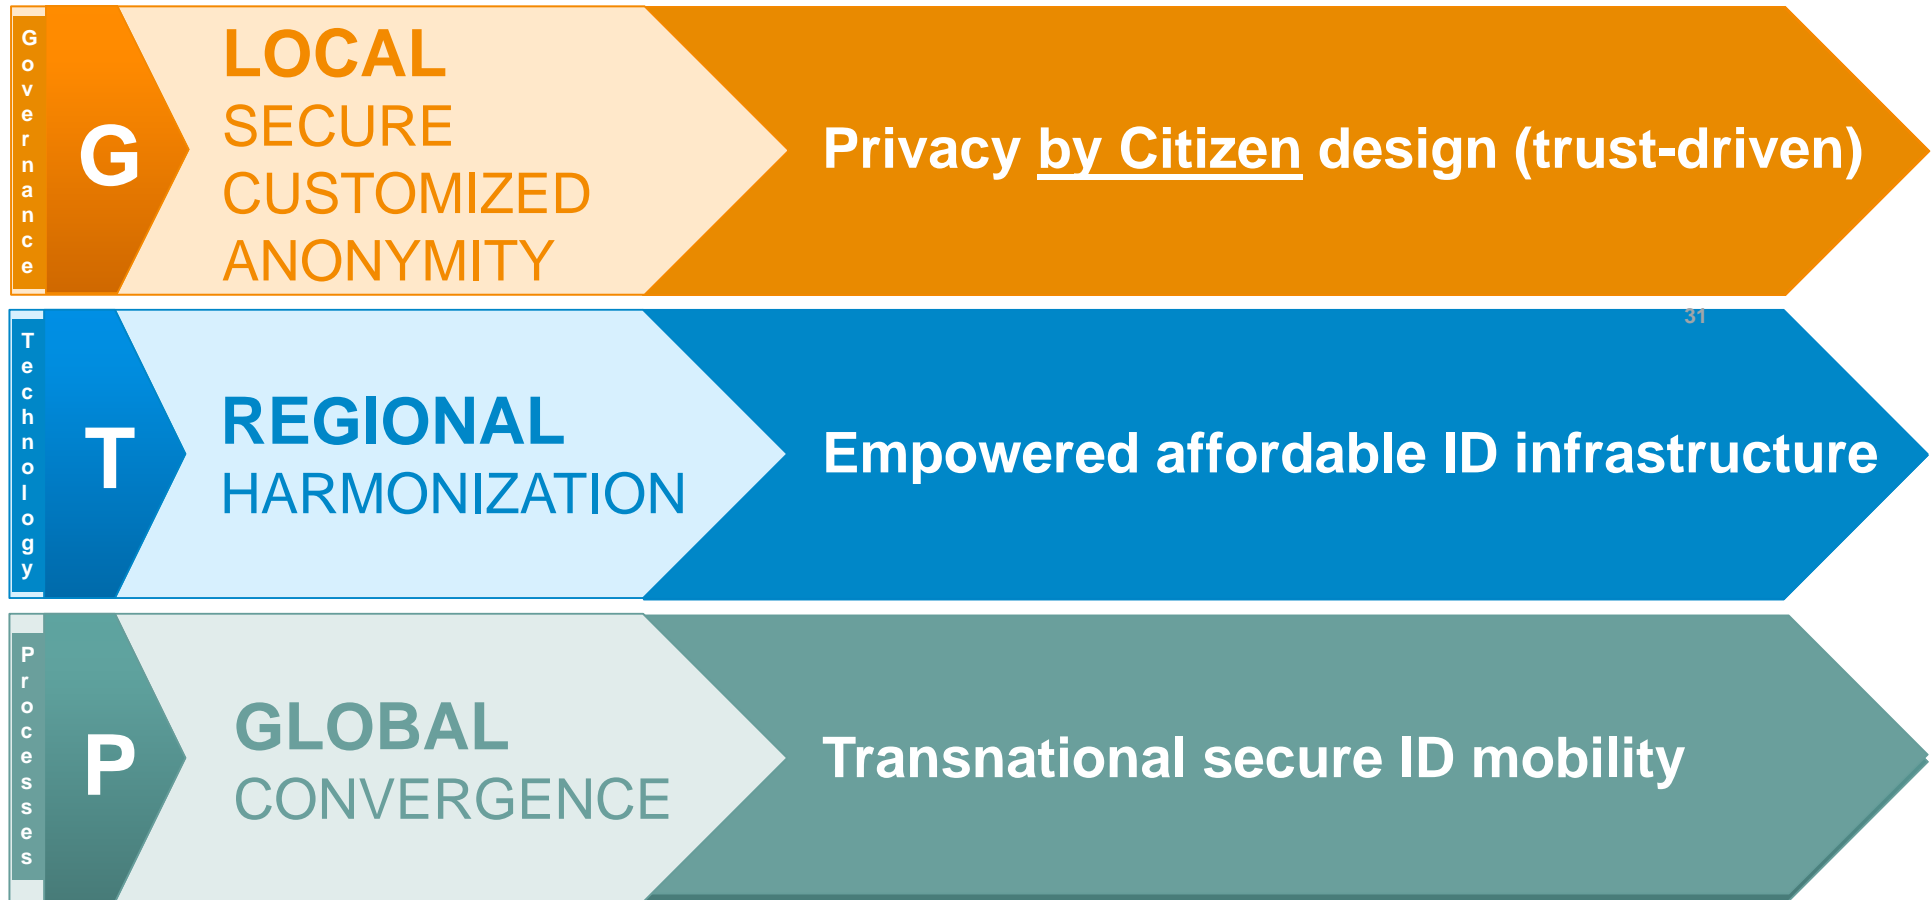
Governance

G

LOCAL
SECURE
CUSTOMIZED
ANONYMITY

Privacy by Citizen design (trust-driven)

31

Technology

T

REGIONAL
HARMONIZATION

Empowered affordable ID infrastructure

Processes

P

GLOBAL
CONVERGENCE

Transnational secure ID mobility